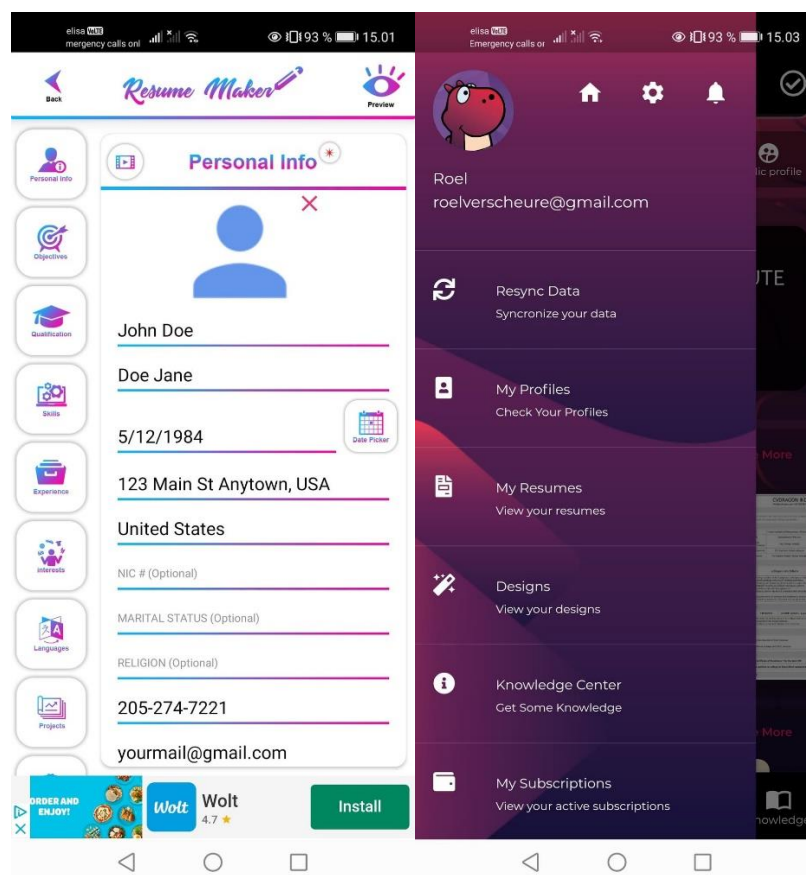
elisa VoLTE
mergency calls onl
93 % 15.01

Back
Resume Maker
Preview

Personal Info
Objectives
Qualification
Skills
Experience
Interests
Languages
Projects

Personal Info

John Doe
Doe Jane
5/12/1984
Date Picker
123 Main St Anytown, USA
United States
NIC # (Optional)
MARITAL STATUS (Optional)
RELIGION (Optional)
205-274-7221
yourmail@gmail.com

ORDER AND ENJOY!
Wolt
Wolt
4.7
Install

elisa VoLTE
Emergency calls or
93 % 15.03

Roel
roelverscheure@gmail.com

Resync Data
Syncronize your data

My Profiles
Check Your Profiles

My Resumes
View your resumes

Designs
View your designs

Knowledge Center
Get Some Knowledge

My Subscriptions
View your active subscriptions

lic profile
UTE
More
More
nowledge